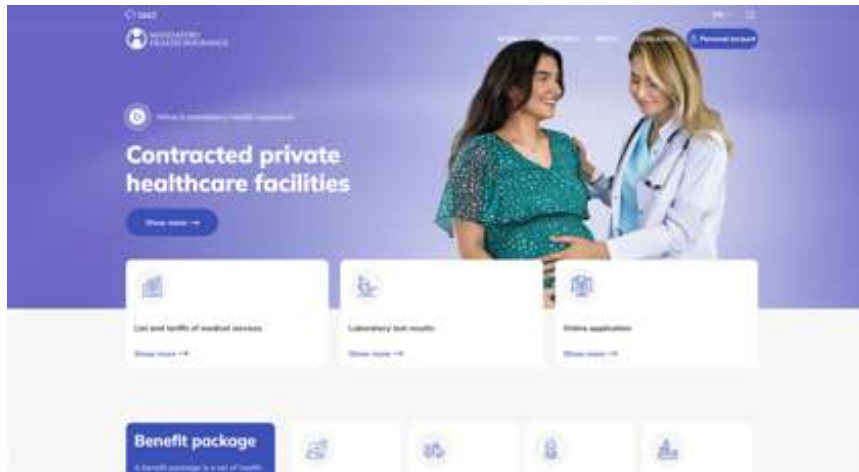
1663

MANDATORY HEALTH INSURANCE

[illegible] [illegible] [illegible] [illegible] Personal Account

What is mandatory health insurance?

Contracted private healthcare facilities

Show more →

List and tariffs of medical services

Show more →

Laboratory test results

Show more →

Online application

Show more →

Benefit package

A benefit package is a set of health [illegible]